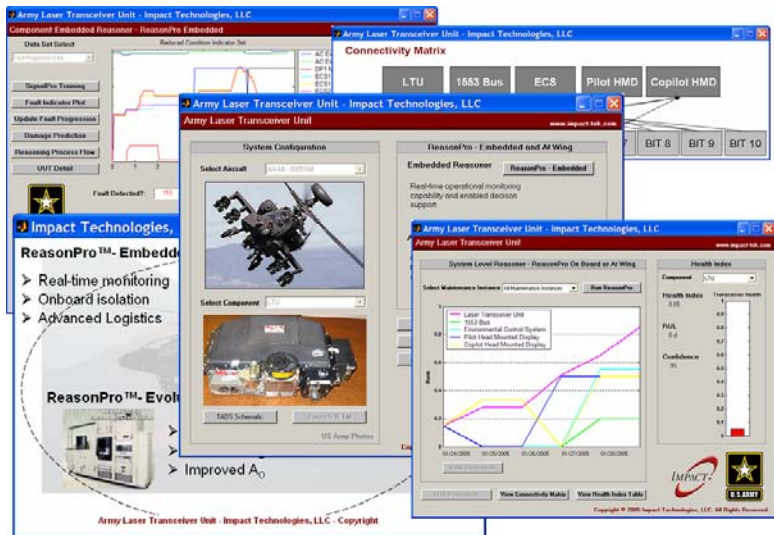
Army Laser Transceiver Unit - Impact Technologies, LLC
Component Embedded Reasoner - ReasonPro Embedded
Data Set Select
Reduced Condition Indicator Set
SignalPro Training
Fault Indicator Plot
Update Fault Progression
Damage Prediction
Reasoning Process Flow
UUT Detail
Fault Detected?:

Army Laser Transceiver Unit - Impact Technologies, LLC
Connectivity Matrix
LTU
1553 Bus
ECS
Pilot HMD
Copilot HMD
BIT 8
BIT 9
BIT 10

Army Laser Transceiver Unit - Impact Technologies, LLC
Army Laser Transceiver Unit
www.impact-tek.com
System Configuration
Select Aircraft
Select Component LTU
TADS Schematic
US Army Photos
ReasonPro - Embedded and At Wing
Embedded Reasoner
ReasonPro - Embedded
Real-time operational monitoring capability and enabled decision support

Impact Technologies,
ReasonPro™- Embedde
➤ Real-time monitoring
➤ Onboard isolation
➤ Advanced Logistics
ReasonPro™- Evolu
➤ Improved $A_0$
Army Laser Transceiver Unit - Impact Technologies, LLC - Copyright

Army Laser Transceiver Unit - Impact Technologies, LLC
Army Laser Transceiver Unit
www.impact-tek.com
System Level Reasoner - ReasonPro On Board or At Wing
Select Maintenance Instance
All Maintenance Instances
Run ReasonPro
Laser Transceiver Unit
1553 Bus
Environmental Control System
Pilot Head Mounted Display
Copilot Head Mounted Display
01/24/2005
01/25/2005
01/26/2005
01/27/2005
01/28/2005
Health Index
Component LTU
Health Index
0.05
RUL
0 d
Confidence
95
Transceiver Health
View Connectivity Matrix
View Health Index Table
IMPACT
U.S. ARMY
Copyright © 2005 Impact Technologies, LLC. All Rights Reserved